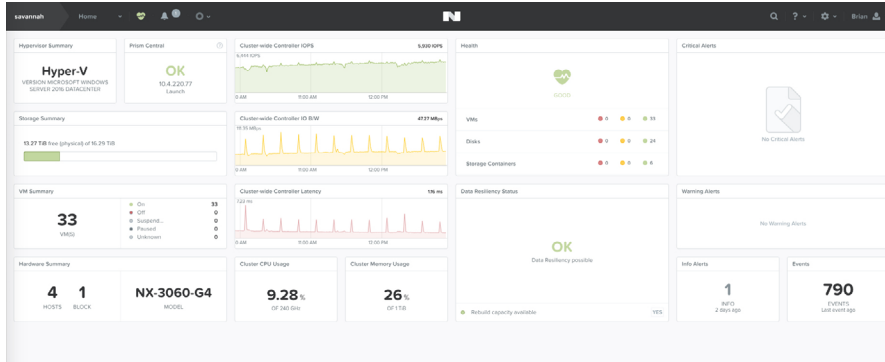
savannah Home 1 Brian

Hypervisor Summary

Hyper-V

VERSION MICROSOFT WINDOWS SERVER 2016 DATACENTER

Prism Central

OK

10.4.220.77

Launch

Cluster-wide Controller IOPS 5,920 IOPS

6,111 IOPS

8 AM 11:00 AM 12:00 PM

Health

GOOD

VMs 0 0 33

Disks 0 0 24

Storage Containers 0 0 6

Critical Alerts

No Critical Alerts

Storage Summary

13.27 TiB free (physical) of 16.29 TiB

Cluster-wide Controller IO B/W 47.27 MBps

15.55 MBps

8 AM 11:00 AM 12:00 PM

VM Summary

33

VM(S)

On 33
Off 0
Suspend... 0
Paused 0
Unknown 0

Cluster-wide Controller Latency 1.16 ms

1.23 ms

8 AM 11:00 AM 12:00 PM

Data Resiliency Status

OK

Data Resiliency possible

Rebuild capacity available YES

Warning Alerts

No Warning Alerts

Hardware Summary

4 HOSTS 1 BLOCK

NX-3060-G4

MODEL

Cluster CPU Usage

9.28%

OF 240 GHz

Cluster Memory Usage

26%

OF 1 TiB

Info Alerts

1

INFO

2 days ago

Events

790

EVENTS

Last event ago